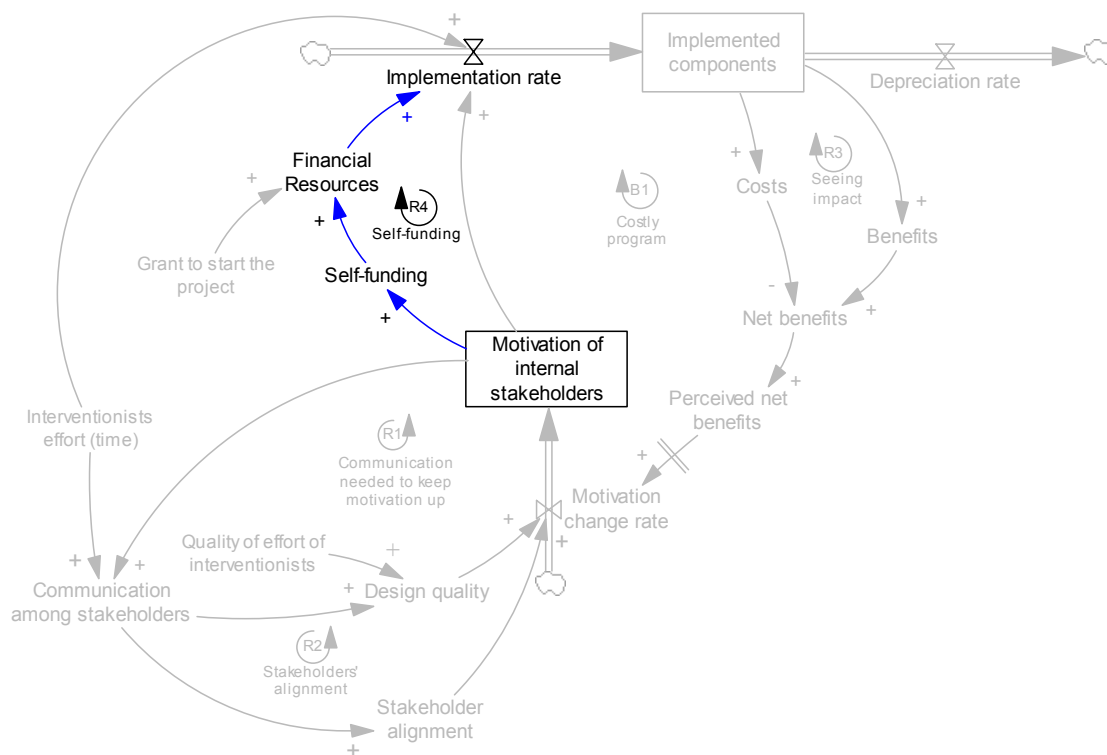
+
Implementation rate
Implemented components
Depreciation rate
+
+
Financial Resources
R4
Self-funding
+
B1
Costly program
+
Costs
R3
Seeing impact
+
Benefits
+
Grant to start the project
+
Self-funding
+
Motivation of internal stakeholders
-
Net benefits
+
+
Perceived net benefits
Interventionists effort (time)
R1
Communication needed to keep motivation up
+
Motivation change rate
+
+
Quality of effort of interventionists
+
+
+
+
Communication among stakeholders
+
Design quality
R2
Stakeholders' alignment
Stakeholder alignment
+